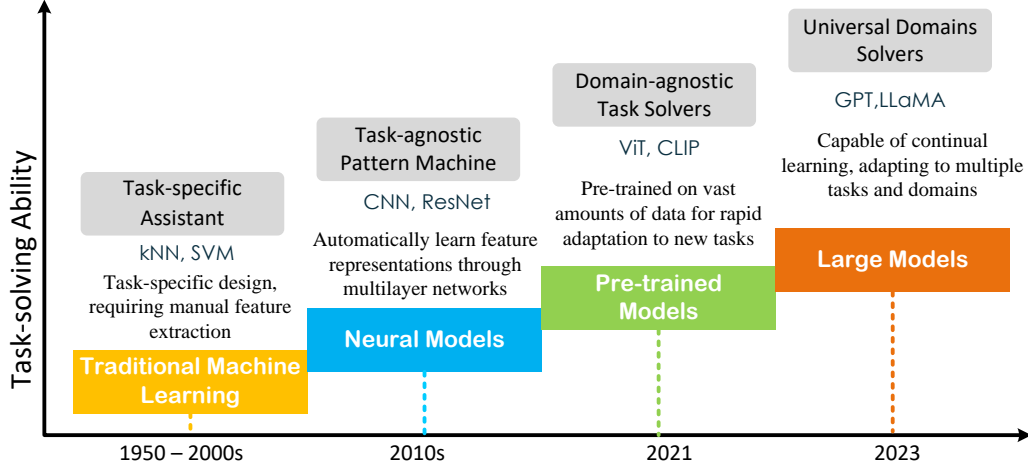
Task-solving Ability

Task-specific Assistant

kNN, SVM

Task-specific design, requiring manual feature extraction

Traditional Machine Learning

Task-agnostic Pattern Machine

CNN, ResNet

Automatically learn feature representations through multilayer networks

Neural Models

Domain-agnostic Task Solvers

ViT, CLIP

Pre-trained on vast amounts of data for rapid adaptation to new tasks

Pre-trained Models

Universal Domains Solvers

GPT,LLaMA

Capable of continual learning, adapting to multiple tasks and domains

Large Models

1950 – 2000s

2010s

2021

2023